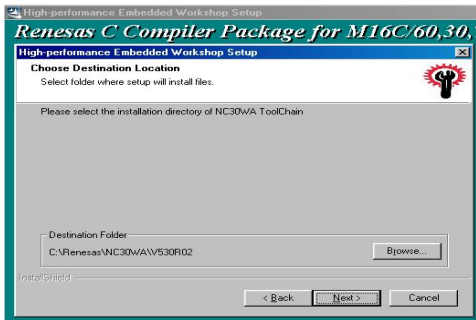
High-performance Embedded Workshop Setup

Renesas C Compiler Package for M16C/60,30,

High-performance Embedded Workshop Setup

Choose Destination Location

Select folder where setup will install files.

Please select the installation directory of NC30WA ToolChain

Destination Folder

C:\Renesas\NC30WA\V530R02

Browse...

InstallShield

< Back

Next >

Cancel